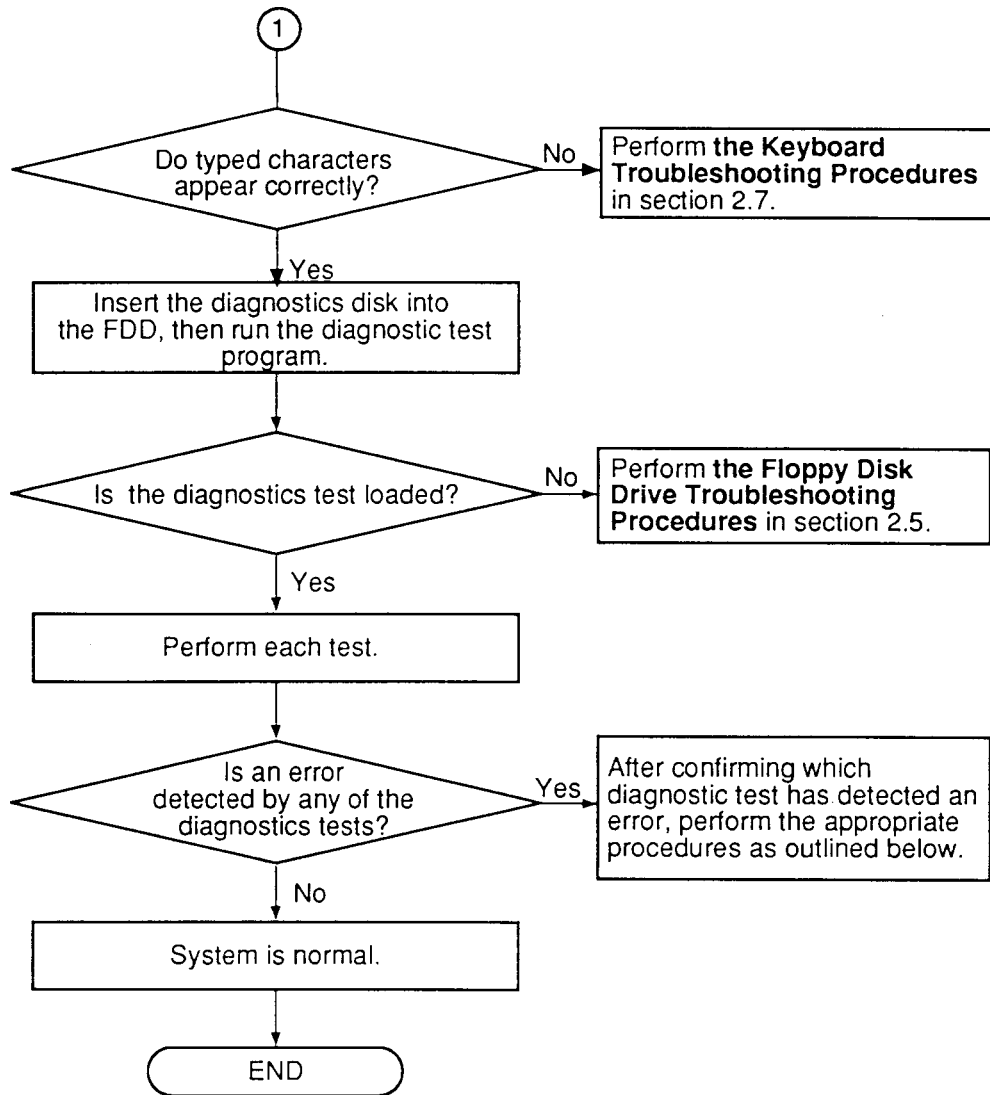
1

Do typed characters appear correctly?

No

Perform **the Keyboard Troubleshooting Procedures** in section 2.7.

Yes

Insert the diagnostics disk into the FDD, then run the diagnostic test program.

Is the diagnostics test loaded?

No

Perform **the Floppy Disk Drive Troubleshooting Procedures** in section 2.5.

Yes

Perform each test.

Is an error detected by any of the diagnostics tests?

Yes

After confirming which diagnostic test has detected an error, perform the appropriate procedures as outlined below.

No

System is normal.

END